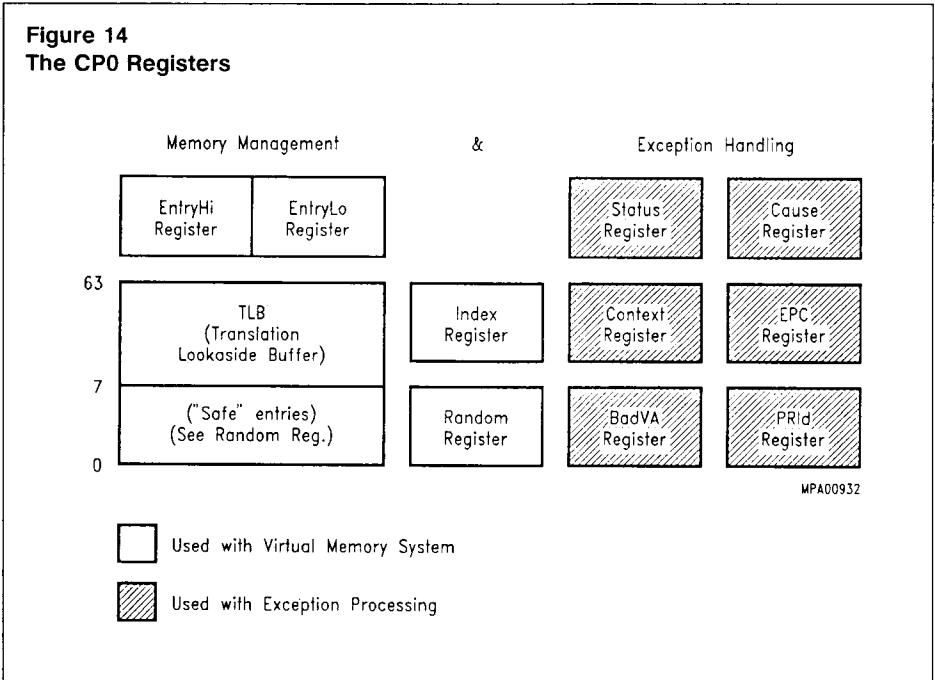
Figure 14
The CP0 Registers

Memory Management

&

Exception Handling

EntryHi Register

EntryLo Register

Status Register

Cause Register

63

TLB (Translation Lookaside Buffer)

Index Register

Context Register

EPC Register

7

("Safe" entries) (See Random Reg.)

Random Register

BadVA Register

PRId Register

0

MPA00932

Used with Virtual Memory System

Used with Exception Processing